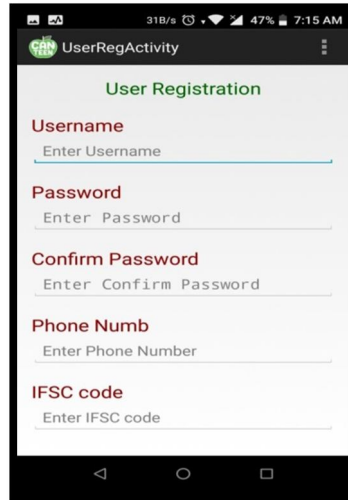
31B/s 47% 7:15 AM

CAN TEEN UserRegActivity

User Registration

Username

Enter Username

Password

Enter Password

Confirm Password

Enter Confirm Password

Phone Numb

Enter Phone Number

IFSC code

Enter IFSC code